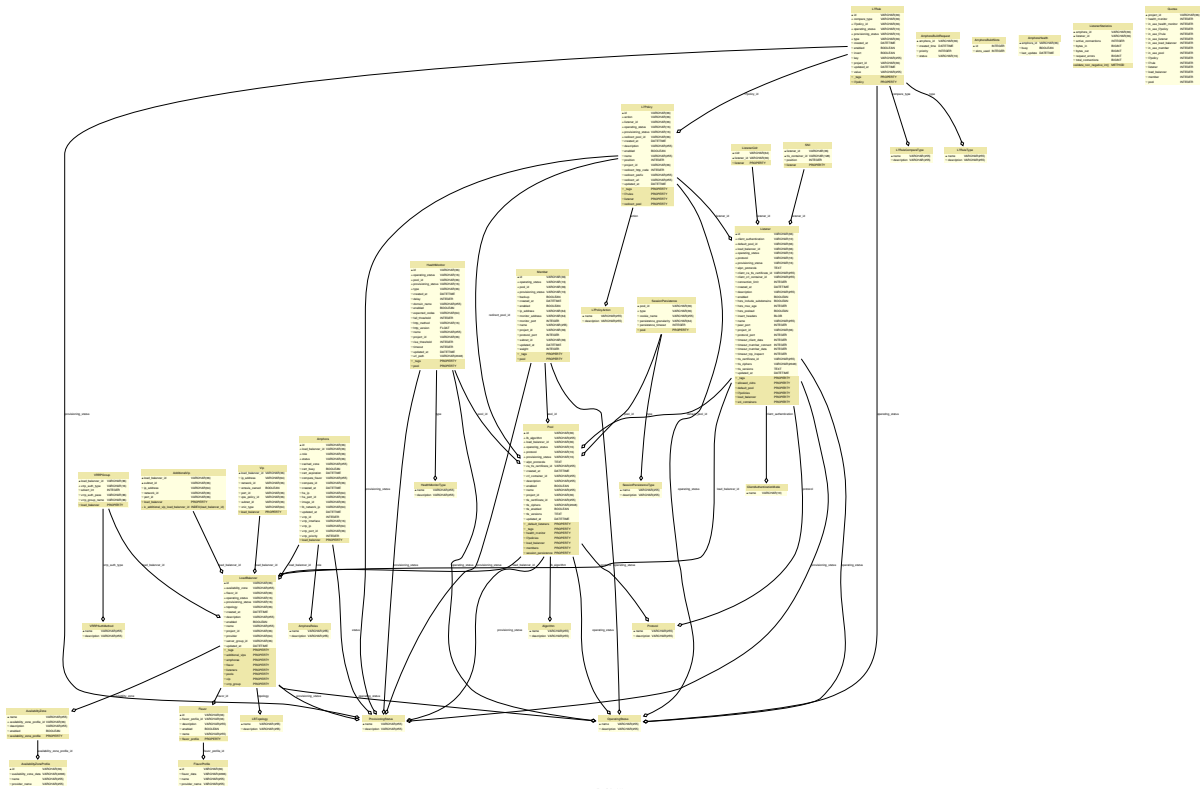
L7Policy

L7Rule

AmphoraBuildRequest

AmphoraBuildSlots

AmphoraHealth

ClientAuthSession

Quotas

ListenerCidr

SNI

L7RuleCompareType

L7RuleType

Listener

L7PolicyAction

SessionPersistence

HealthMonitor

Member

Pool

HealthMonitorType

SessionPersistenceType

ClientAuthenticationMode

VRRPGroup

AdditionalVip

Vip

Amphora

LoadBalancer

VRRPAuthMethod

AmphoraRoles

Algorithm

Protocol

AvailabilityZone

Flavor

LBTopology

ProvisioningStatus

OperatingStatus

AvailabilityZoneProfile

FlavorProfile

provisioning_status

operating_status

load_balancer_id

vrrp_auth_type

availability_zone

flavor_profile_id

availability_zone_profile_id

topology

listener_id

l7policy_id

pool_id

type

action

compare_type

lb_algorithm

protocol

role

client_authentication